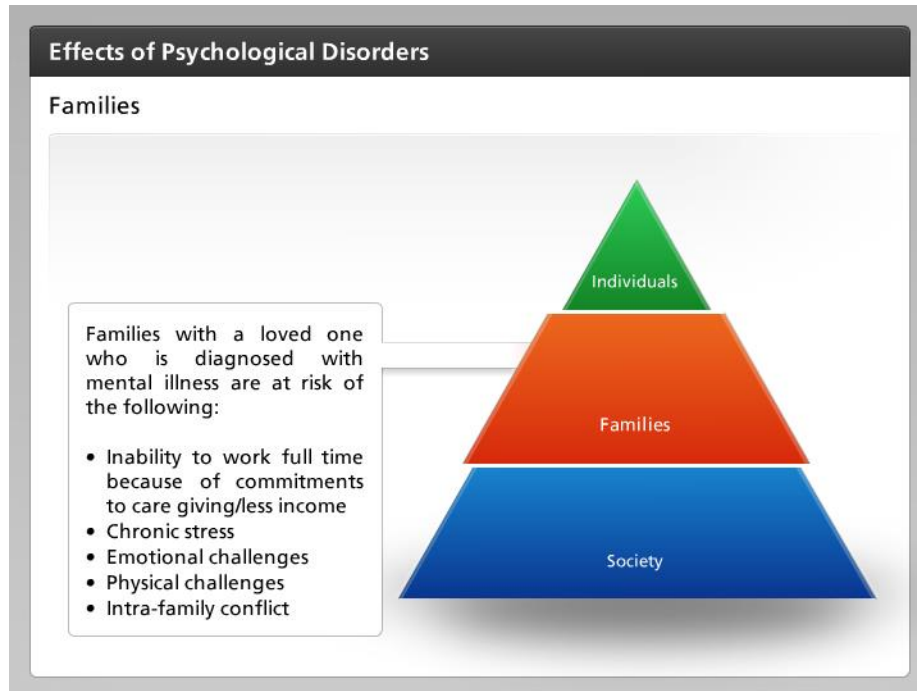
Effects of Psychological Disorders

Families

Families with a loved one who is diagnosed with mental illness are at risk of the following:

- Inability to work full time because of commitments to care giving/less income
- Chronic stress
- Emotional challenges
- Physical challenges
- Intra-family conflict

Individuals

Families

Society